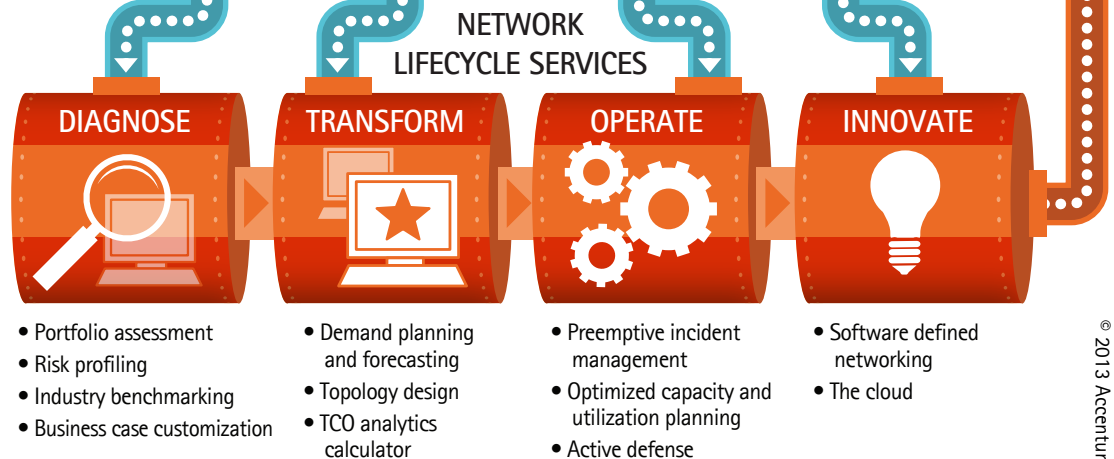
NETWORK LIFECYCLE SERVICES

DIAGNOSE

TRANSFORM

OPERATE

INNOVATE

• Portfolio assessment
• Risk profiling
• Industry benchmarking
• Business case customization

• Demand planning and forecasting
• Topology design
• TCO analytics calculator

• Preemptive incident management
• Optimized capacity and utilization planning
• Active defense

• Software defined networking
• The cloud

© 2013 Accentur